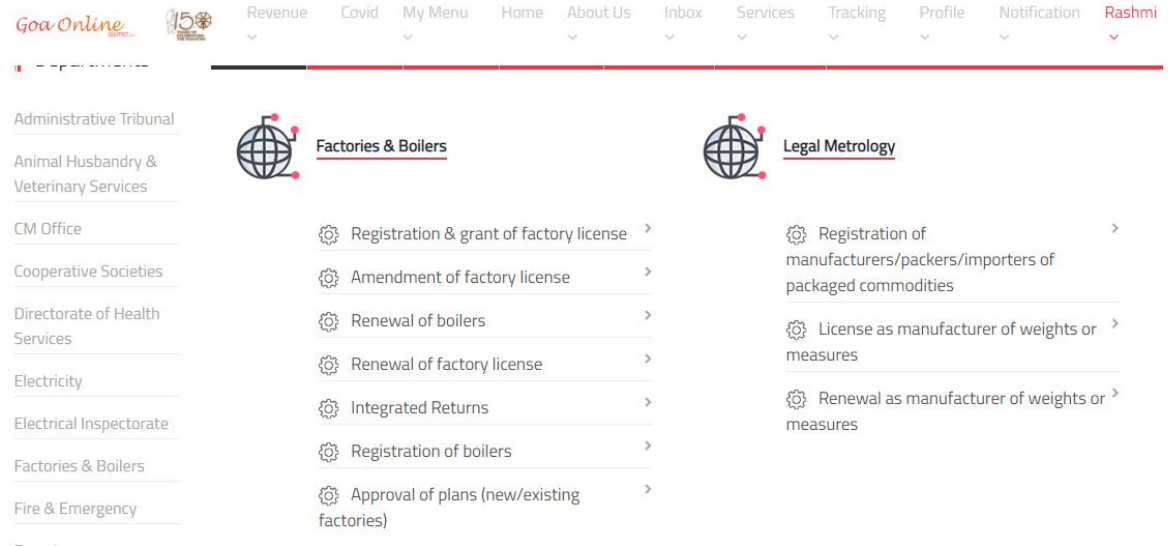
Goa Online

150

Revenue Covid My Menu Home About Us Inbox Services Tracking Profile Notification Rashmi

Departments

Administrative Tribunal

Animal Husbandry & Veterinary Services

CM Office

Cooperative Societies

Directorate of Health Services

Electricity

Electrical Inspectorate

Factories & Boilers

Fire & Emergency

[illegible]

Factories & Boilers

Registration & grant of factory license

Amendment of factory license

Renewal of boilers

Renewal of factory license

Integrated Returns

Registration of boilers

Approval of plans (new/existing factories)

Legal Metrology

Registration of manufacturers/packers/importers of packaged commodities

License as manufacturer of weights or measures

Renewal as manufacturer of weights or measures